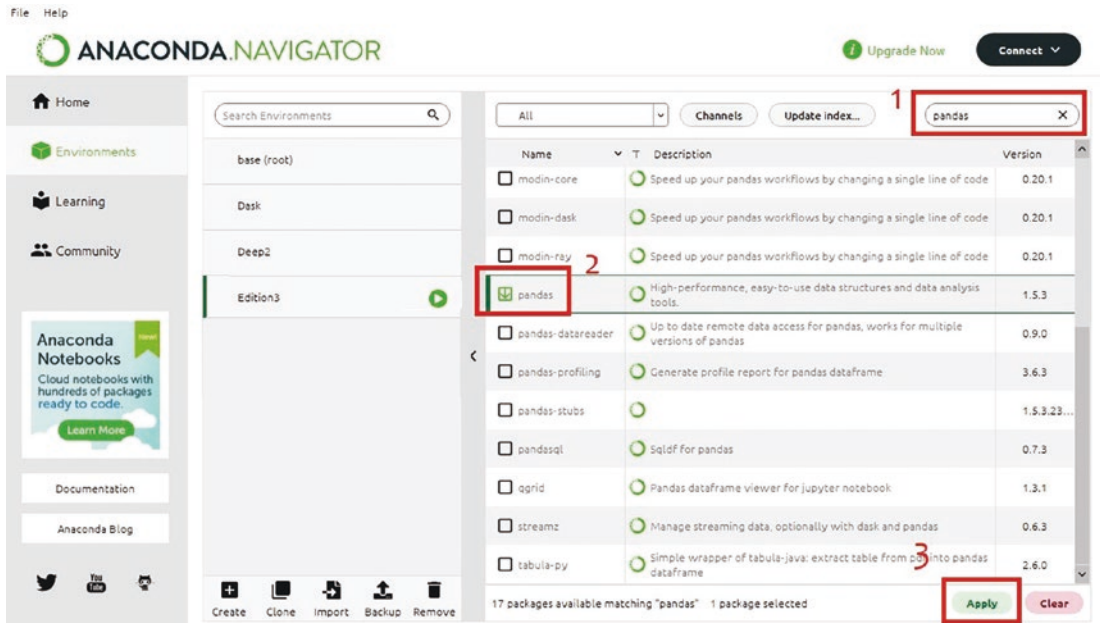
File Help

ANACONDA.NAVIGATOR

Upgrade Now

Connect

Home

Environments

Learning

Community

Anaconda Notebooks
Cloud notebooks with hundreds of packages ready to code.
Learn More

Documentation

Anaconda Blog

Search Environments

base (root)

Dask

Deep2

Edition3

Create Clone Import Backup Remove

All

Channels

Update index...

1

pandas

| Name | T | Description | Version |
|---|---|---|---|
| modin-core | | Speed up your pandas workflows by changing a single line of code | 0.20.1 |
| modin-dask | | Speed up your pandas workflows by changing a single line of code | 0.20.1 |
| modin-ray | | Speed up your pandas workflows by changing a single line of code | 0.20.1 |
| pandas | | High-performance, easy-to-use data structures and data analysis tools. | 1.5.3 |
| pandas-datareader | | Up to date remote data access for pandas, works for multiple versions of pandas | 0.9.0 |
| pandas-profiling | | Generate profile report for pandas dataframe | 3.6.3 |
| pandas-stubs | | | 1.5.3.23... |
| pandasql | | Sqldf for pandas | 0.7.3 |
| qgrid | | Pandas dataframe viewer for jupyter notebook | 1.3.1 |
| streamz | | Manage streaming data, optionally with dask and pandas | 0.6.3 |
| tabula-py | | Simple wrapper of tabula-java: extract table from pdf into pandas dataframe | 2.6.0 |

2

3

17 packages available matching "pandas" 1 package selected

Apply

Clear